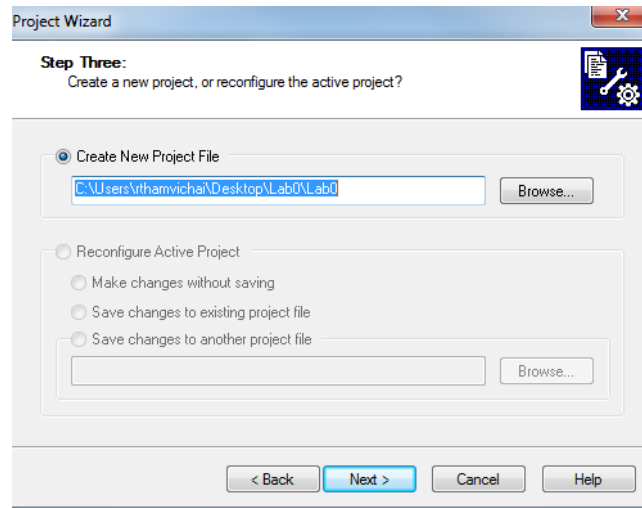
Project Wizard

Step Three:
Create a new project, or reconfigure the active project?

Create New Project File

C:\Users\rthamvichai\Desktop\Lab0\Lab0

Browse...

Reconfigure Active Project

Make changes without saving

Save changes to existing project file

Save changes to another project file

Browse...

< Back

Next >

Cancel

Help